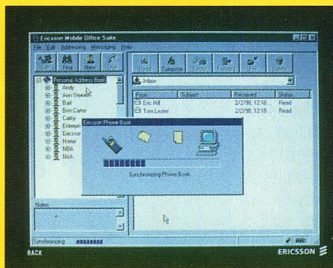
Ericsson Mobile Office Suite

File Edit Addressing Messaging Help

Personal Address Book

Andy

Ann Streeter

Bart

Ben Carter

Cathy

Ericsson

Home

NBA

Nick

Inbox

From Subject Received Status

Eric Hill 2/2/96, 12:18 Read

Tom Lester 2/2/96, 12:18 Read

Ericsson Phone Book

Synchronizing Phone Book...

Notes

Synchronizing

BACK

ERICSSON